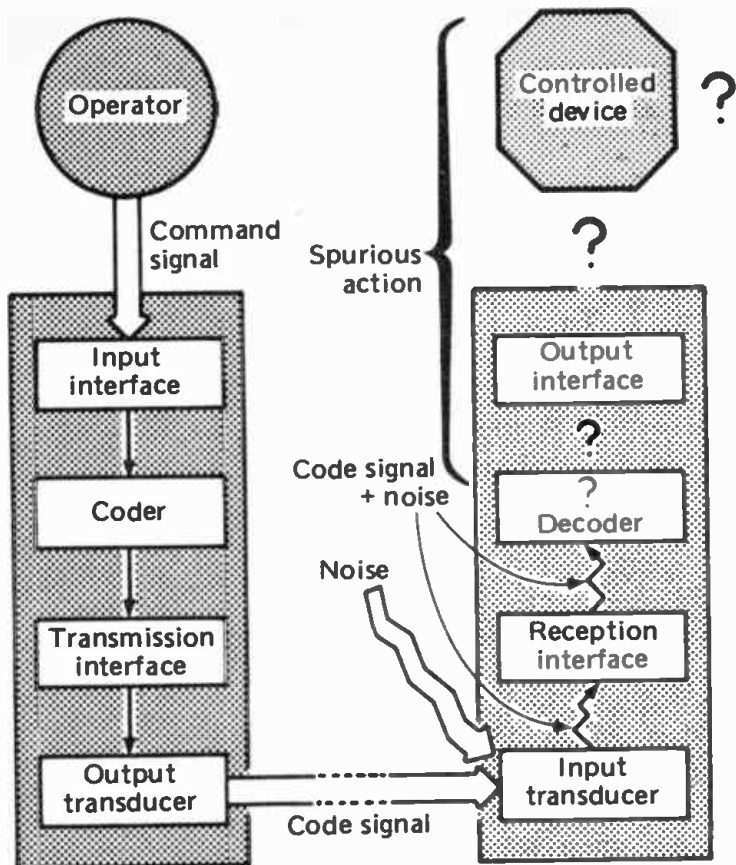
Operator

Command signal

Input interface

Coder

Transmission interface

Output transducer

Controlled device

?

Spurious action

?

Output interface

?

Code signal + noise

?
Decoder

Noise

Reception interface

Input transducer

Code signal